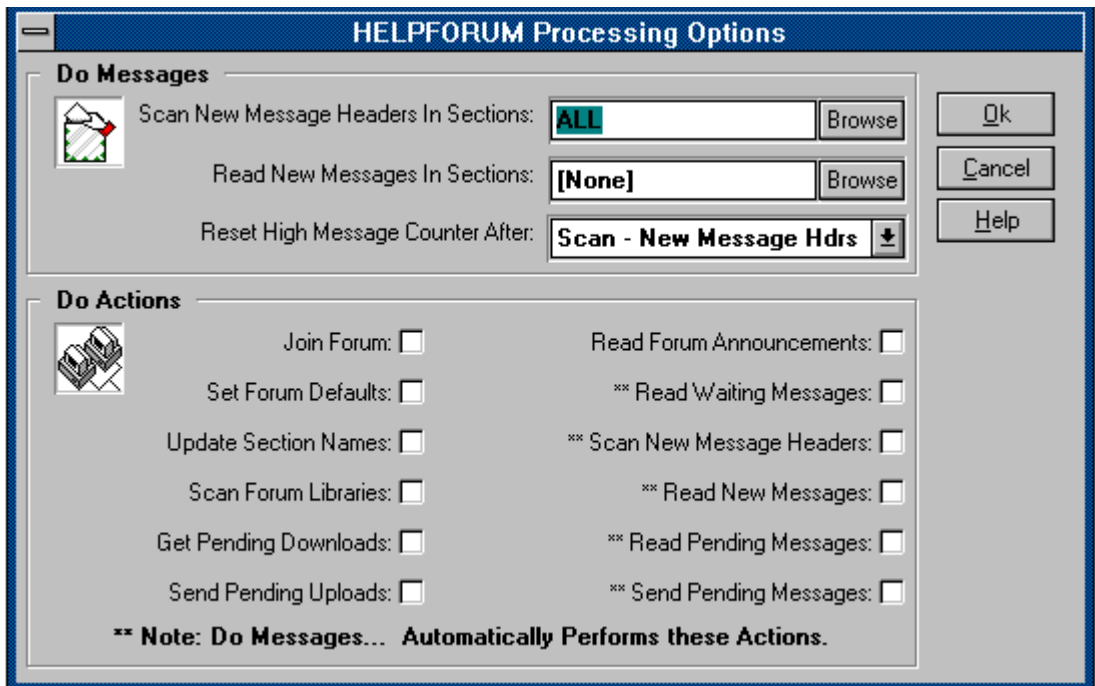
HELPFORUM Processing Options

Do Messages

Scan New Message Headers In Sections: ALL Browse

Read New Messages In Sections: [None] Browse

Reset High Message Counter After: Scan - New Message Hdrs

Ok

Cancel

Help

Do Actions

Join Forum:

Set Forum Defaults:

Update Section Names:

Scan Forum Libraries:

Get Pending Downloads:

Send Pending Uploads:

Read Forum Announcements:

** Read Waiting Messages:

** Scan New Message Headers:

** Read New Messages:

** Read Pending Messages:

** Send Pending Messages:

** Note: Do Messages... Automatically Performs these Actions.